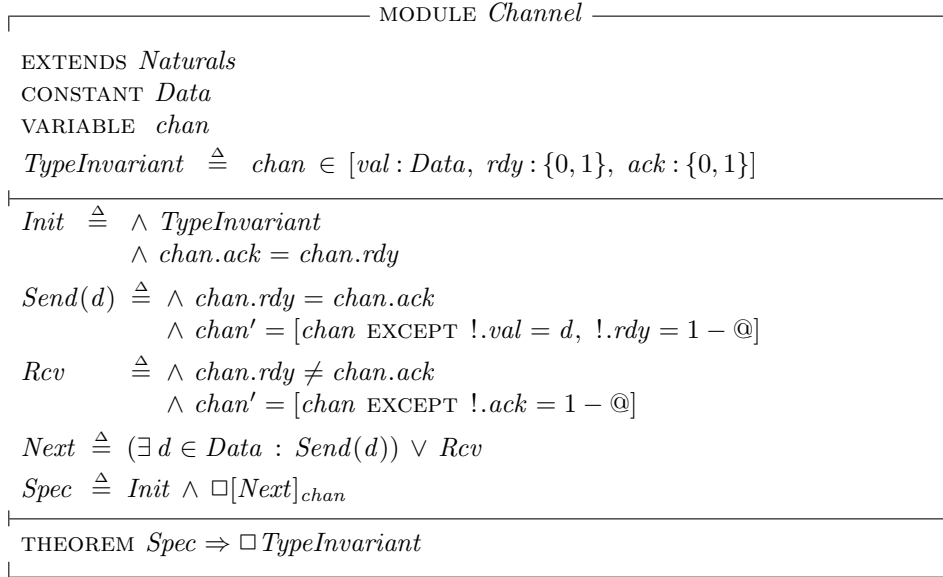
MODULE $Channel$

EXTENDS $Naturals$
CONSTANT $Data$
VARIABLE $chan$
$TypeInvariant \triangleq chan \in [val : Data,\ rdy : \{0, 1\},\ ack : \{0, 1\}]$

$Init \triangleq \land\ TypeInvariant$
$\land\ chan.ack = chan.rdy$

$Send(d) \triangleq \land\ chan.rdy = chan.ack$
$\land\ chan' = [chan \text{ EXCEPT } !.val = d,\ !.rdy = 1 - @]$

$Rcv \triangleq \land\ chan.rdy \neq chan.ack$
$\land\ chan' = [chan \text{ EXCEPT } !.ack = 1 - @]$

$Next \triangleq (\exists\, d \in Data : Send(d)) \lor Rcv$

$Spec \triangleq Init \land \Box[Next]_{chan}$

THEOREM $Spec \Rightarrow \Box\, TypeInvariant$